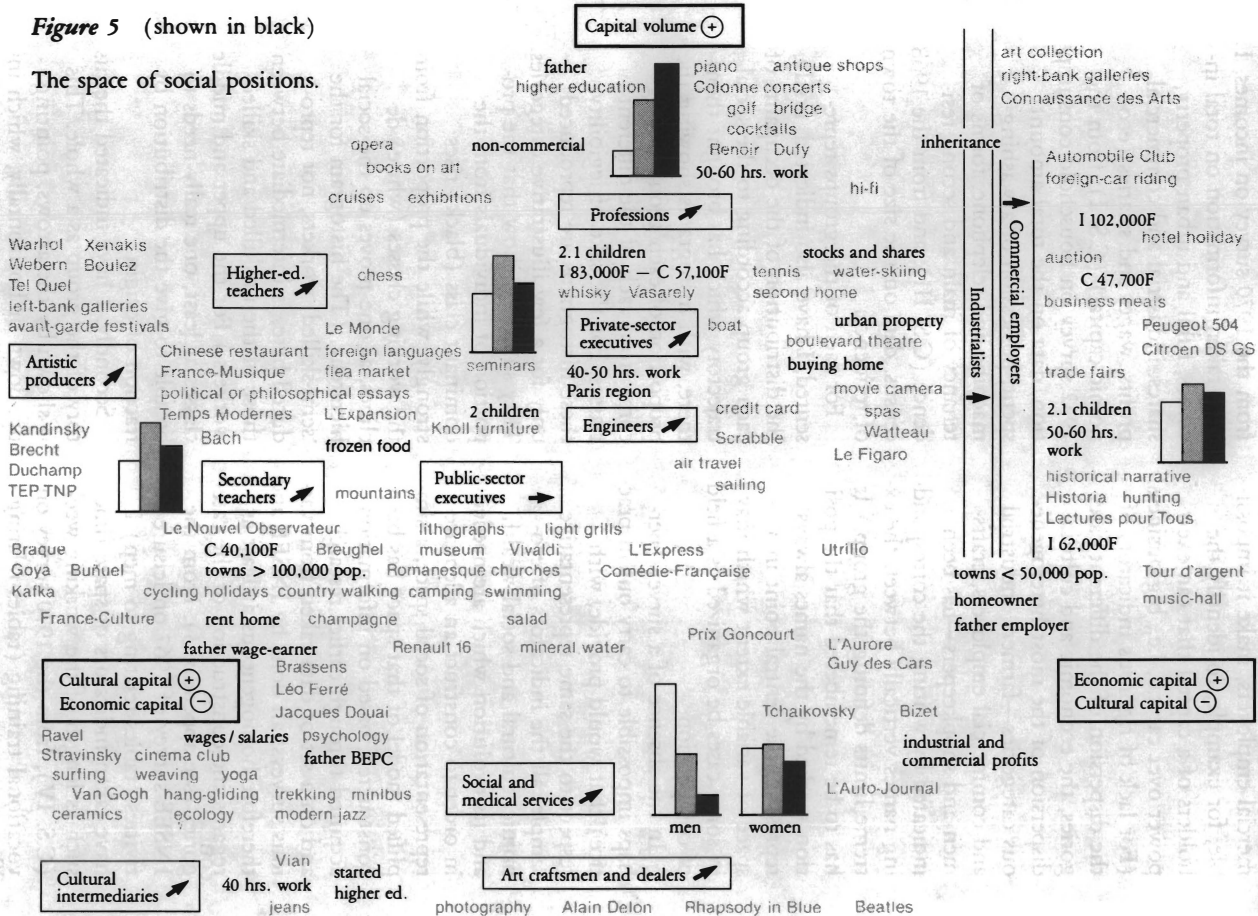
*Figure 5* (shown in black)

The space of social positions.

Capital volume (+)

father higher education

piano antique shops
Colonne concerts
golf bridge
cocktails
Renoir Dufy
50-60 hrs. work

art collection
right-bank galleries
Connaissance des Arts

opera
books on art
non-commercial

cruises exhibitions

inheritance

Automobile Club
foreign-car riding

hi-fi

Professions

I 102,000F
hotel holiday

Warhol Xenakis
Webern Boulez
Tel Quel
left-bank galleries
avant-garde festivals

Higher-ed. teachers

chess

2.1 children
I 83,000F — C 57,100F
whisky Vasarely

stocks and shares
tennis water-skiing
second home

auction

C 47,700F
business meals

Le Monde

Private-sector executives

boat

urban property
boulevard theatre

Peugeot 504
Citroen DS GS

Artistic producers

Chinese restaurant foreign languages
France-Musique flea market
political or philosophical essays
Temps Modernes L'Expansion

seminars

buying home

40-50 hrs. work
Paris region

movie camera

trade fairs

Industrialists

Commercial employers

Kandinsky
Brecht
Duchamp
TEP TNP

Bach

2 children
Knoll furniture

Engineers

credit card
Scrabble

spas
Watteau

2.1 children
50-60 hrs. work

frozen food

Le Figaro

air travel
sailing

Secondary teachers

mountains

Public-sector executives

historical narrative
Historia hunting
Lectures pour Tous

Le Nouvel Observateur

lithographs light grills

I 62,000F

Braque
Goya Buñuel
Kafka

C 40,100F
towns > 100,000 pop.

Breughel museum Vivaldi
Romanesque churches

L'Express
Comédie-Française

Utrillo

cycling holidays country walking camping swimming

towns < 50,000 pop.

Tour d'argent

France-Culture

rent home

champagne

salad

homeowner
father employer

music-hall

father wage-earner

Renault 16 mineral water

Prix Goncourt

L'Aurore
Guy des Cars

Cultural capital (+)
Economic capital (−)

Brassens
Léo Ferré
Jacques Douai

Economic capital (+)
Cultural capital (−)

Ravel
Stravinsky cinema club
surfing weaving yoga
Van Gogh hang-gliding
ceramics ecology

wages / salaries psychology
father BEPC
trekking minibus
modern jazz

Tchaikovsky

Bizet

industrial and commercial profits

Social and medical services

L'Auto-Journal

men women

Cultural intermediaries

Vian
40 hrs. work
jeans

started higher ed.

Art craftsmen and dealers

photography Alain Delon Rhapsody in Blue Beatles